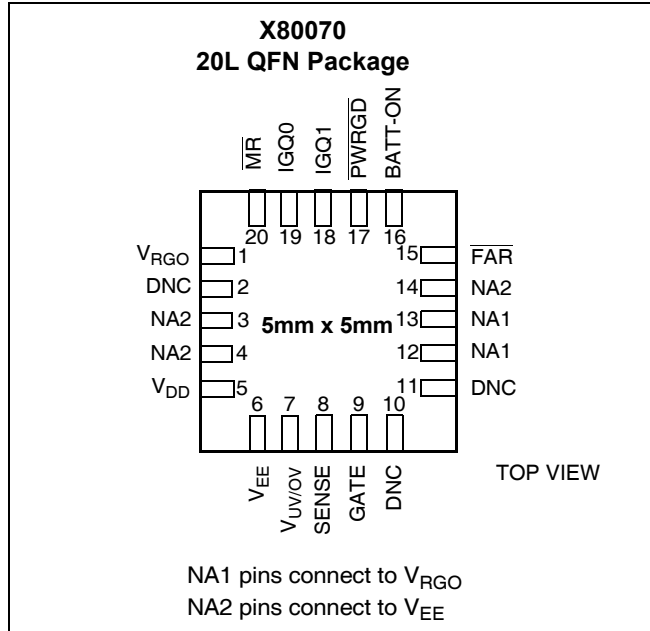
X80070
20L QFN Package

$\overline{MR}$ IGQ0 IGQ1 $\overline{PWRGD}$ BATT-ON

20 19 18 17 16

$V_{RGO}$ 1
DNC 2
NA2 3
NA2 4
$V_{DD}$ 5

15 $\overline{FAR}$
14 NA2
13 NA1
12 NA1
11 DNC

5mm x 5mm

6 7 8 9 10

$V_{EE}$ $V_{UV/OV}$ SENSE GATE DNC

TOP VIEW

NA1 pins connect to $V_{RGO}$
NA2 pins connect to $V_{EE}$